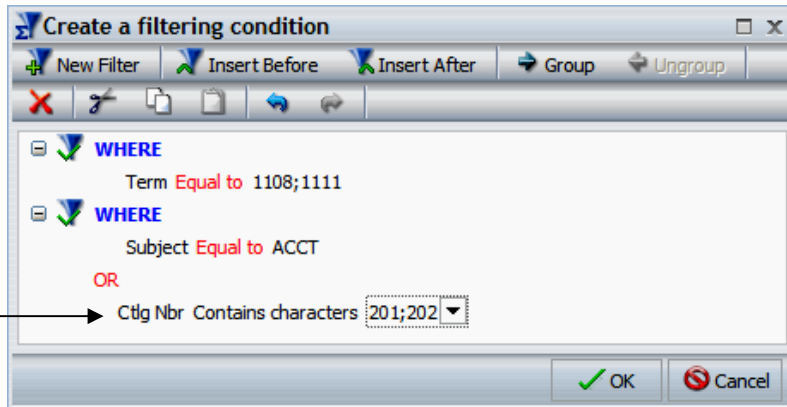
Create a filtering condition

New Filter | Insert Before | Insert After | Group | Ungroup

WHERE
Term Equal to 1108;1111
WHERE
Subject Equal to ACCT
OR
Ctlg Nbr Contains characters 201;202

OK | Cancel